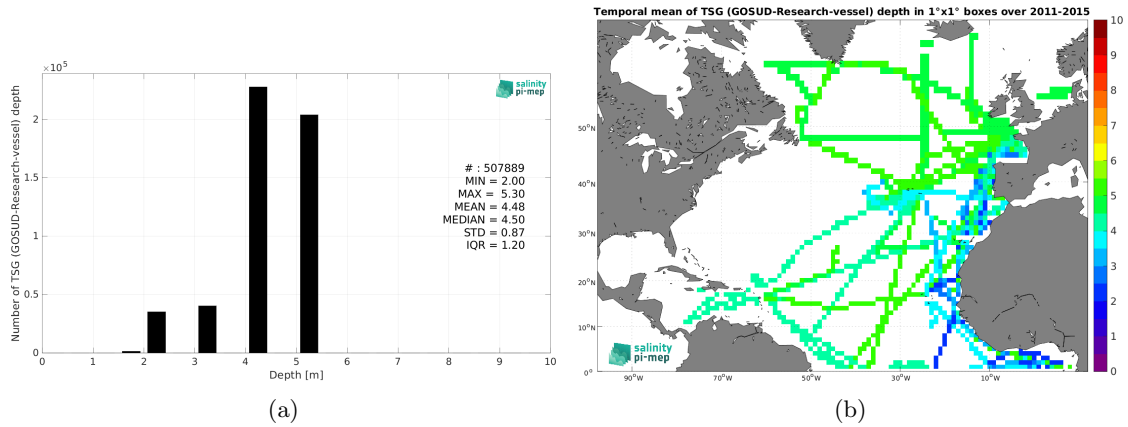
$\times10^5$

salinity pi-mep

Number of TSG (GOSUD-Research-vessel) depth

2
1.5
1
0.5
0

# : 507889
MIN = 2.00
MAX = 5.30
MEAN = 4.48
MEDIAN = 4.50
STD = 0.87
IQR = 1.20

0 1 2 3 4 5 6 7 8 9 10
Depth [m]

(a)

Temporal mean of TSG (GOSUD-Research-vessel) depth in 1°x1° boxes over 2011-2015

50°N
40°N
30°N
20°N
10°N
0°

90°W 70°W 50°W 30°W 10°W

salinity pi-mep

10
9
8
7
6
5
4
3
2
1
0

(b)